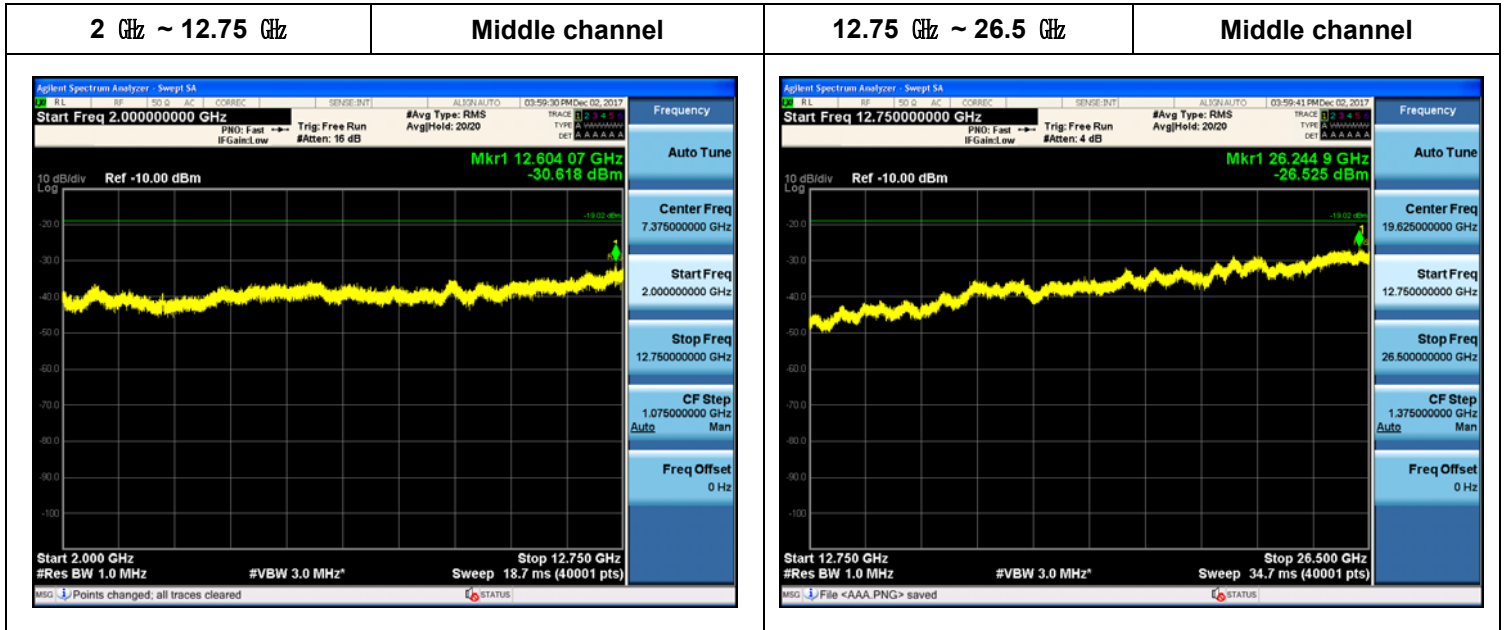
| 2 ㎓ ~ 12.75 ㎓ | Middle channel | 12.75 ㎓ ~ 26.5 ㎓ | Middle channel |
|---|---|---|---|

Agilent Spectrum Analyzer - Swept SA
RL RF 50 Ω AC CORREC SENSE:INT ALIGN AUTO 03:59:30 PM Dec 02, 2017
Start Freq 2.000000000 GHz
PNO: Fast IFGain:Low Trig: Free Run #Atten: 16 dB #Avg Type: RMS Avg|Hold: 20/20
TRACE 1 2 3 4 5 6 TYPE DET A A A A A A
Mkr1 12.604 07 GHz -30.618 dBm
10 dB/div Log Ref -10.00 dBm
-19.02 dBm
-20.0 -30.0 -40.0 -50.0 -60.0 -70.0 -80.0 -90.0 -100
Start 2.000 GHz #Res BW 1.0 MHz #VBW 3.0 MHz* Stop 12.750 GHz Sweep 18.7 ms (40001 pts)
MSG Points changed; all traces cleared STATUS
Frequency
Auto Tune
Center Freq 7.375000000 GHz
Start Freq 2.000000000 GHz
Stop Freq 12.750000000 GHz
CF Step 1.075000000 GHz Auto Man
Freq Offset 0 Hz

Agilent Spectrum Analyzer - Swept SA
RL RF 50 Ω AC CORREC SENSE:INT ALIGN AUTO 03:59:41 PM Dec 02, 2017
Start Freq 12.750000000 GHz
PNO: Fast IFGain:Low Trig: Free Run #Atten: 4 dB #Avg Type: RMS Avg|Hold: 20/20
TRACE 1 2 3 4 5 6 TYPE DET A A A A A A
Mkr1 26.244 9 GHz -26.525 dBm
10 dB/div Log Ref -10.00 dBm
-19.02 dBm
-20.0 -30.0 -40.0 -50.0 -60.0 -70.0 -80.0 -90.0 -100
Start 12.750 GHz #Res BW 1.0 MHz #VBW 3.0 MHz* Stop 26.500 GHz Sweep 34.7 ms (40001 pts)
MSG File <AAA.PNG> saved STATUS
Frequency
Auto Tune
Center Freq 19.625000000 GHz
Start Freq 12.750000000 GHz
Stop Freq 26.500000000 GHz
CF Step 1.375000000 GHz Auto Man
Freq Offset 0 Hz